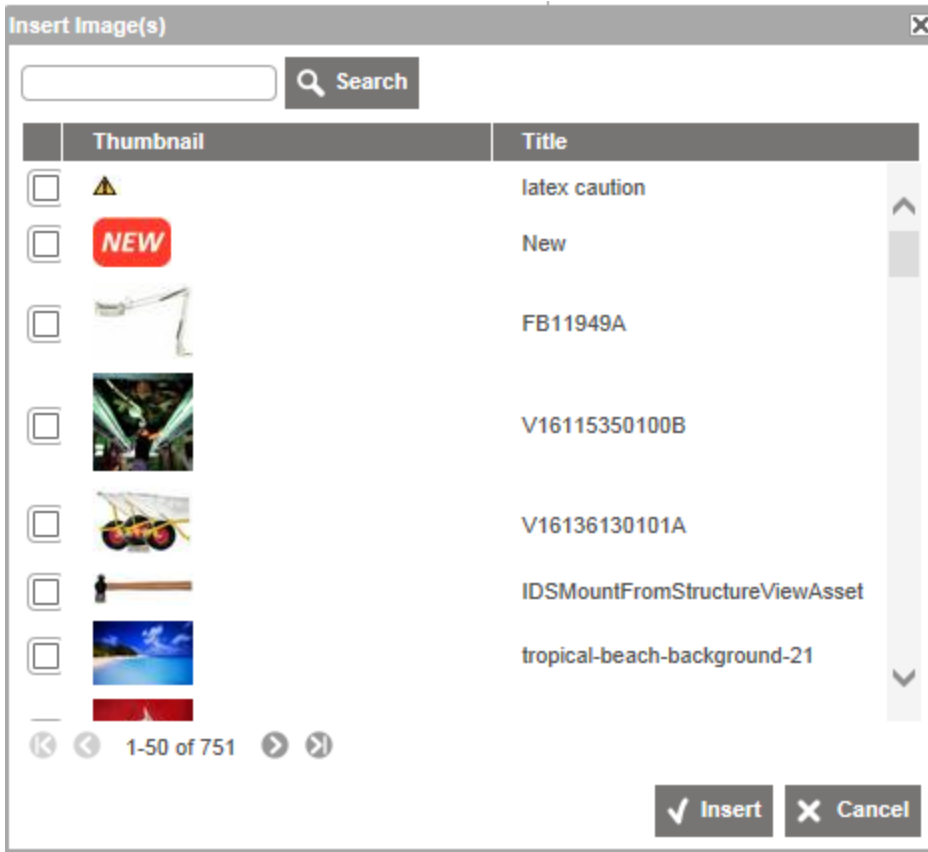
Insert Image(s)

Search

| | Thumbnail | Title |
|---|---|---|
| | | latex caution |
| | NEW | New |
| | | FB11949A |
| | | V16115350100B |
| | | V16136130101A |
| | | IDSMountFromStructureViewAsset |
| | | tropical-beach-background-21 |

1-50 of 751

Insert Cancel